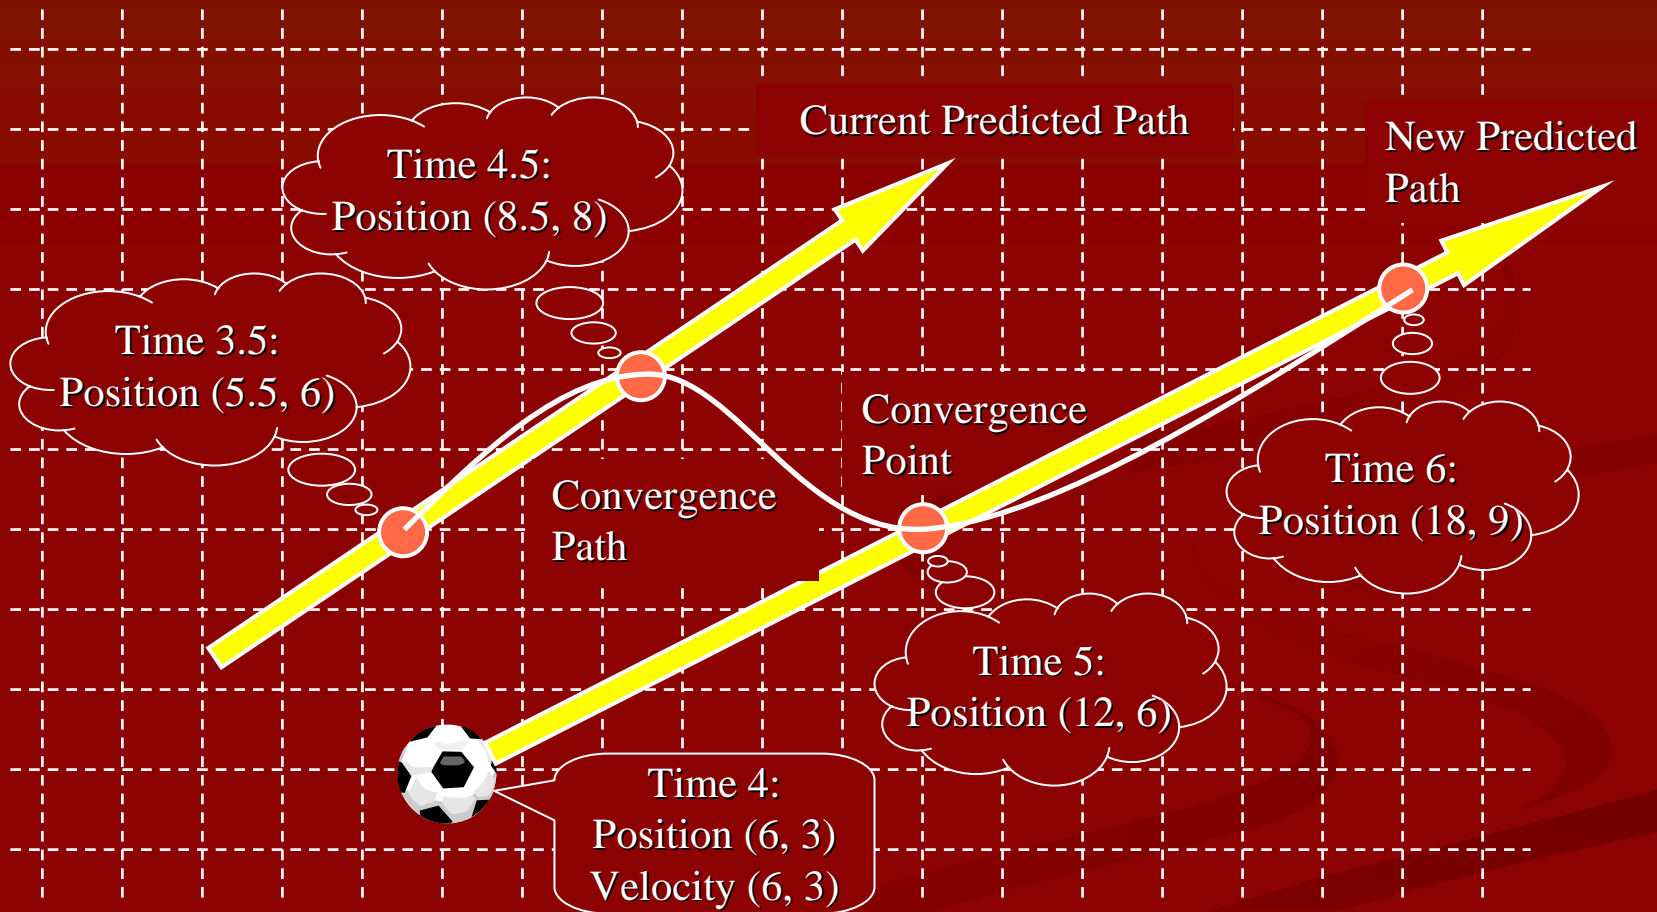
Current Predicted Path

New Predicted Path

Time 4.5:
Position (8.5, 8)

Time 3.5:
Position (5.5, 6)

Convergence Point

Convergence Path

Time 6:
Position (18, 9)

Time 5:
Position (12, 6)

Time 4:
Position (6, 3)
Velocity (6, 3)